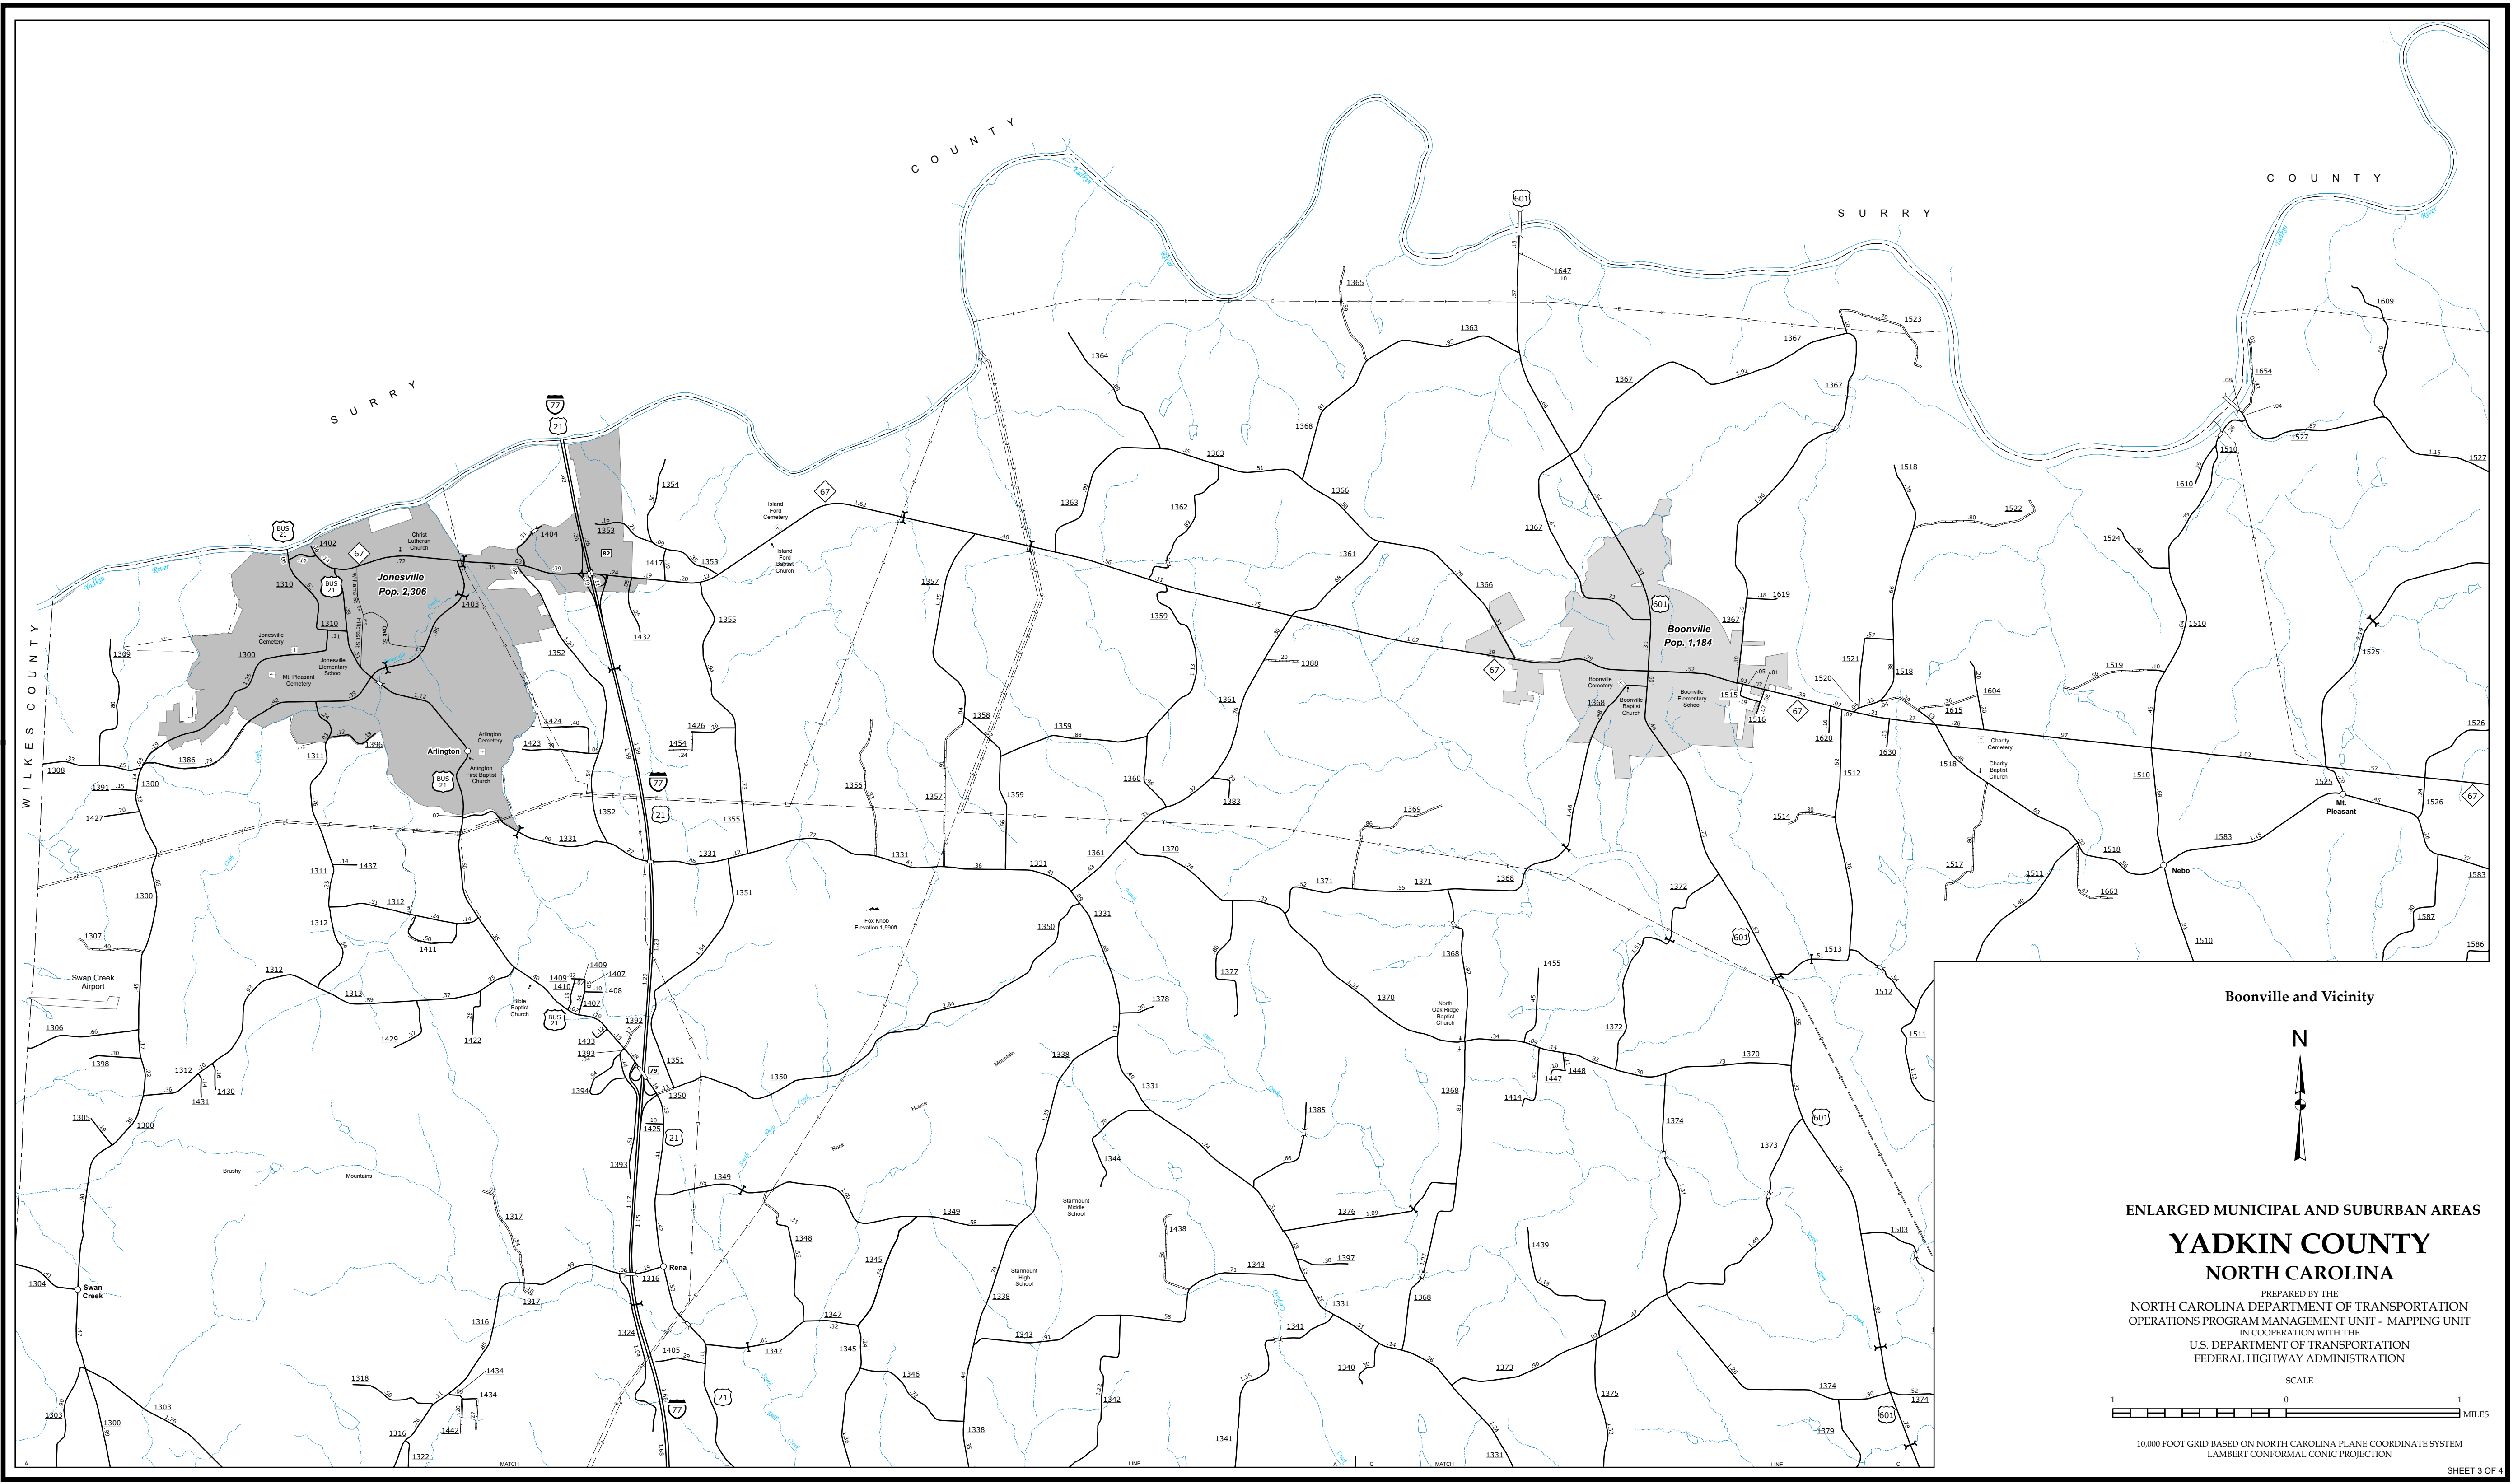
SURRY COUNTY

SURRY COUNTY

WILKES COUNTY

Jonesville
Pop. 2,306

Boonville
Pop. 1,184

Arlington

Swan Creek

Rena

Nebo

Mt. Pleasant

Swan Creek Airport

Fox Knob Elevation 1,590ft.

Brushy Mountains

Rock House Mountain

Christ Lutheran Church

Jonesville Cemetery

Mt. Pleasant Cemetery

Jonesville Elementary School

Arlington Cemetery

Arlington First Baptist Church

Island Ford Cemetery

Island Ford Baptist Church

Bible Baptist Church

Boonville Cemetery

Boonville Baptist Church

Boonville Elementary School

Charity Cemetery

Charity Baptist Church

North Oak Ridge Baptist Church

Starmount Middle School

Starmount High School

Yadkin River

Boonville and Vicinity

N

ENLARGED MUNICIPAL AND SUBURBAN AREAS

YADKIN COUNTY

NORTH CAROLINA

PREPARED BY THE
NORTH CAROLINA DEPARTMENT OF TRANSPORTATION
OPERATIONS PROGRAM MANAGEMENT UNIT - MAPPING UNIT
IN COOPERATION WITH THE
U.S. DEPARTMENT OF TRANSPORTATION
FEDERAL HIGHWAY ADMINISTRATION

SCALE
1 0 1
MILES

10,000 FOOT GRID BASED ON NORTH CAROLINA PLANE COORDINATE SYSTEM
LAMBERT CONFORMAL CONIC PROJECTION

SHEET 3 OF 4

MATCH LINE A
MATCH LINE C